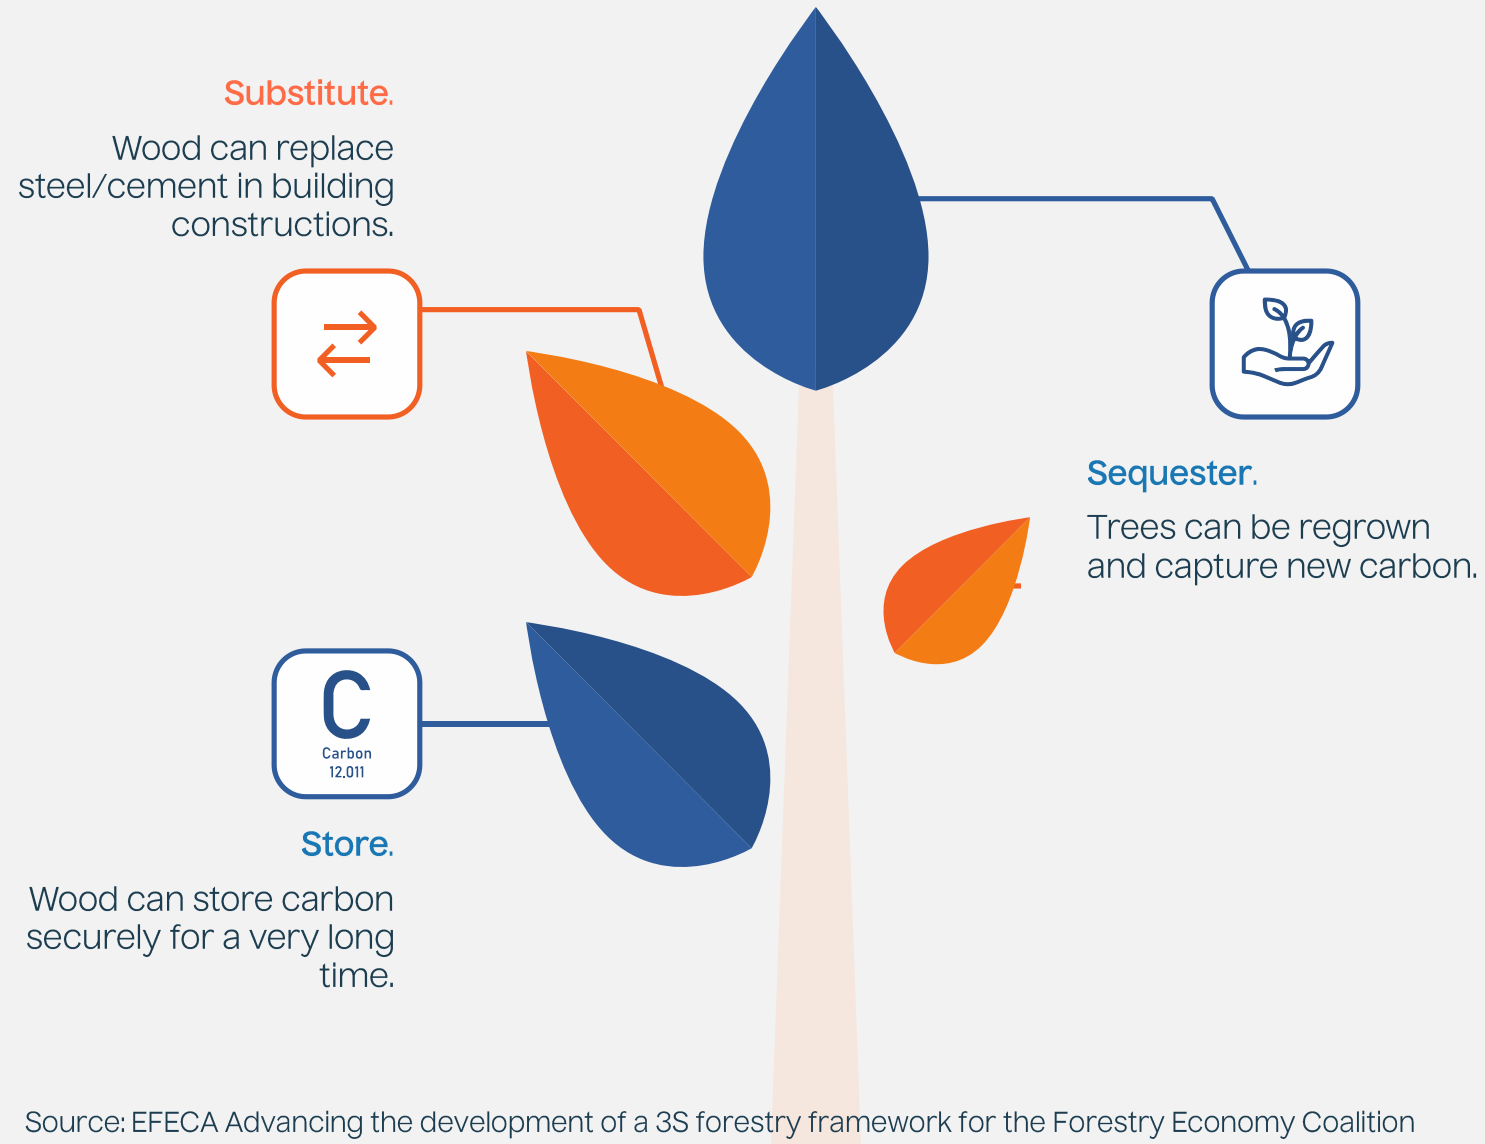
Substitute.

Wood can replace steel/cement in building constructions.

Sequester.

Trees can be regrown and capture new carbon.

C
Carbon
12.011

Store.

Wood can store carbon securely for a very long time.

Source: EFECA Advancing the development of a 3S forestry framework for the Forestry Economy Coalition